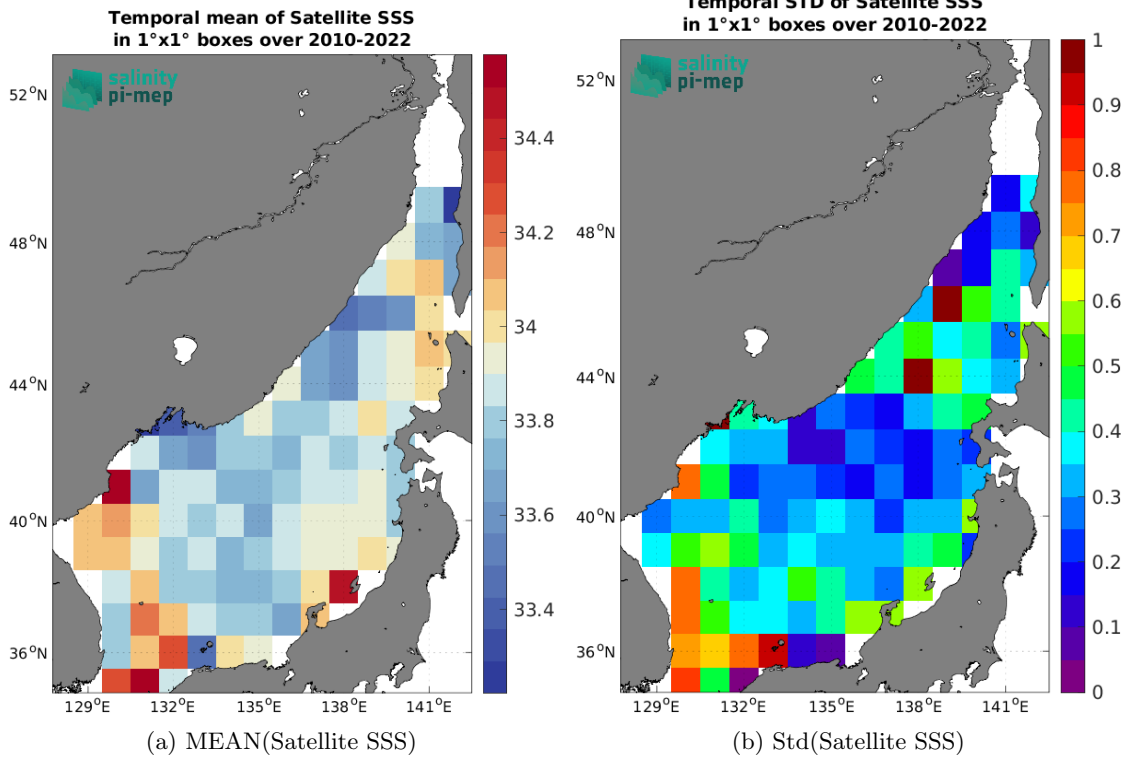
Temporal mean of Satellite SSS in 1°x1° boxes over 2010-2022

salinity pi-mep

52°N
48°N
44°N
40°N
36°N

129°E 132°E 135°E 138°E 141°E

34.4
34.2
34
33.8
33.6
33.4

(a) MEAN(Satellite SSS)

Temporal STD of Satellite SSS in 1°x1° boxes over 2010-2022

salinity pi-mep

52°N
48°N
44°N
40°N
36°N

129°E 132°E 135°E 138°E 141°E

1
0.9
0.8
0.7
0.6
0.5
0.4
0.3
0.2
0.1
0

(b) Std(Satellite SSS)